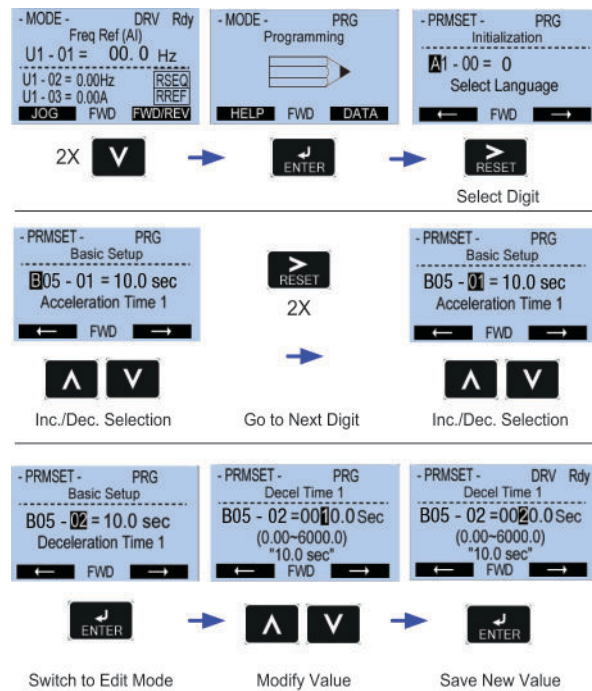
- MODE - DRV Rdy
Freq Ref (AI)
U1 - 01 = 00. 0 Hz
U1 - 02 = 0.00Hz RSEQ
U1 - 03 = 0.00A RREF
JOG FWD FWD/REV

- MODE - PRG
Programming
HELP FWD DATA

- PRMSET - PRG
Initialization
A1 - 00 = 0
Select Language
← FWD →

2X V

ENTER

RESET

Select Digit

- PRMSET - PRG
Basic Setup
B05 - 01 = 10.0 sec
Acceleration Time 1
← FWD →

RESET
2X

- PRMSET - PRG
Basic Setup
B05 - 01 = 10.0 sec
Acceleration Time 1
← FWD →

Λ V
Inc./Dec. Selection

Go to Next Digit

Λ V
Inc./Dec. Selection

- PRMSET - PRG
Basic Setup
B05 - 02 = 10.0 sec
Deceleration Time 1
← FWD →

- PRMSET - PRG
Decel Time 1
B05 - 02 =0010.0 Sec
(0.00~6000.0)
"10.0 sec"
← FWD →

- PRMSET - DRV Rdy
Decel Time 1
B05 - 02 =0020.0 Sec
(0.00~6000.0)
"10.0 sec"
← FWD →

ENTER
Switch to Edit Mode

Λ V
Modify Value

ENTER
Save New Value